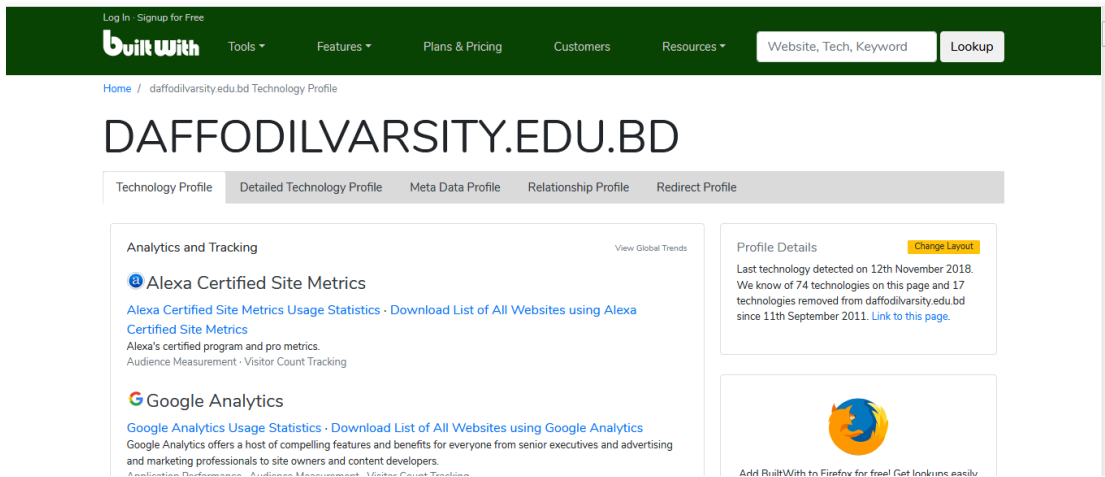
Log In · Signup for Free

BuiltWith

Tools ▾ Features ▾ Plans & Pricing Customers Resources ▾ Website, Tech, Keyword Lookup

Home / daffodilvarsity.edu.bd Technology Profile

DAFFODILVARSITY.EDU.BD

Technology Profile Detailed Technology Profile Meta Data Profile Relationship Profile Redirect Profile

Analytics and Tracking

View Global Trends

Alexa Certified Site Metrics

Alexa Certified Site Metrics Usage Statistics · Download List of All Websites using Alexa Certified Site Metrics

Alexa's certified program and pro metrics.

Audience Measurement · Visitor Count Tracking

Google Analytics

Google Analytics Usage Statistics · Download List of All Websites using Google Analytics

Google Analytics offers a host of compelling features and benefits for everyone from senior executives and advertising and marketing professionals to site owners and content developers.

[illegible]

Profile Details

Change Layout

Last technology detected on 12th November 2018. We know of 74 technologies on this page and 17 technologies removed from daffodilvarsity.edu.bd since 11th September 2011. Link to this page.

Add BuiltWith to Firefox for free! Get lookups easily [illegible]